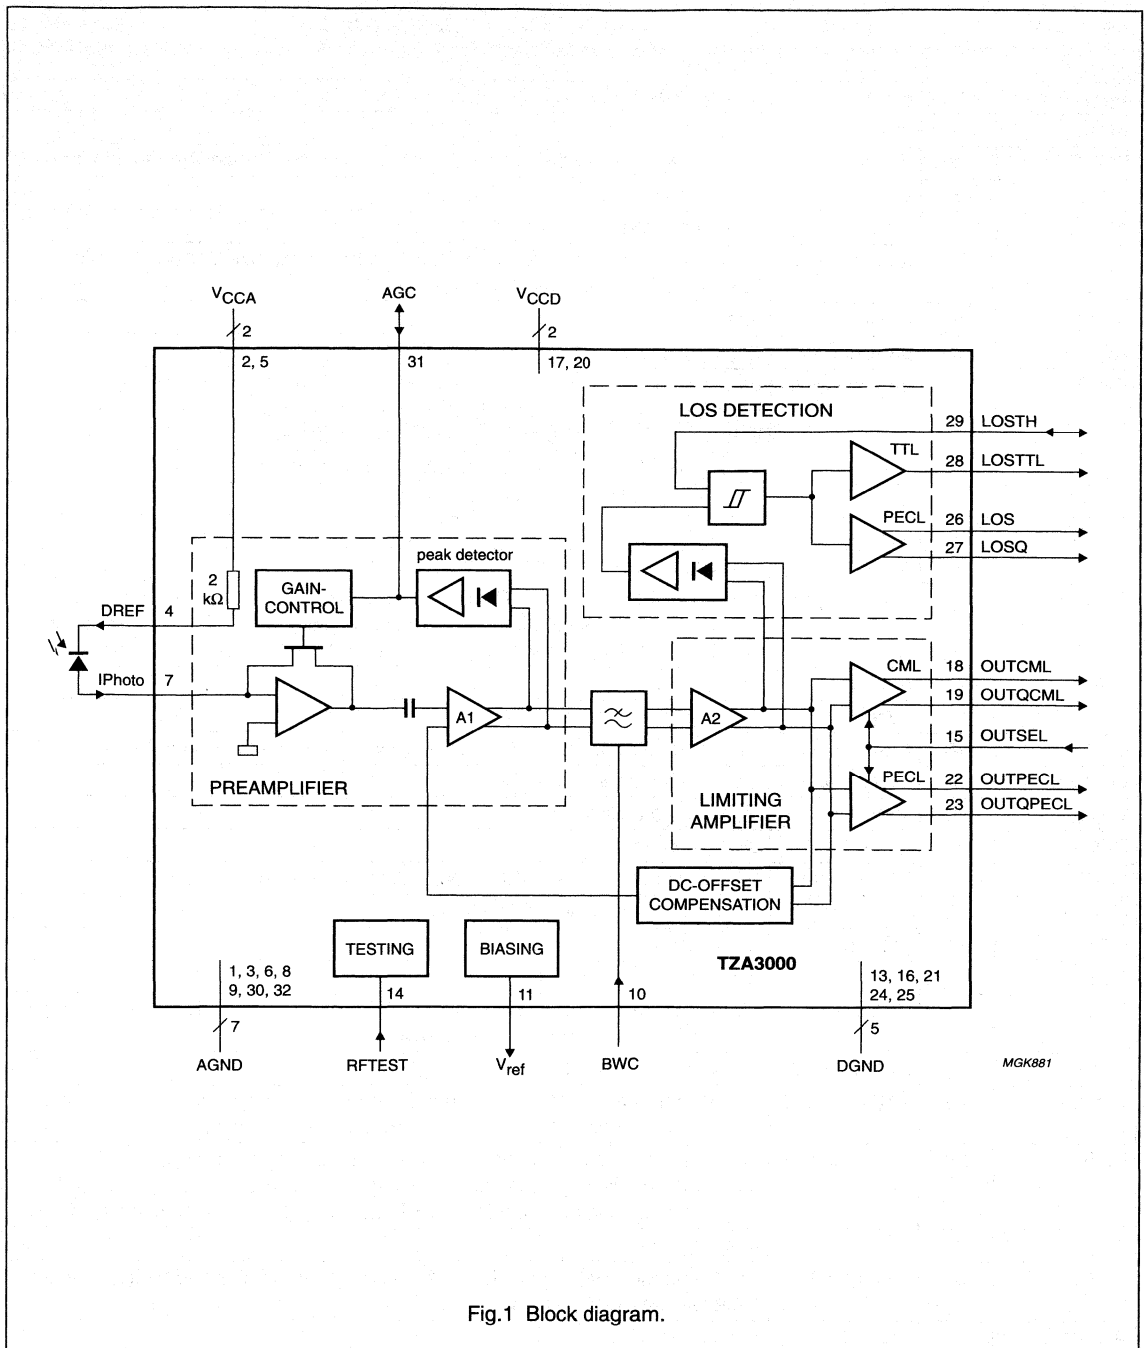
$V_{CCA}$
2
2, 5
AGC
31
$V_{CCD}$
2
17, 20

LOS DETECTION
29 LOSTH
TTL
28 LOSTTL
PECL
26 LOS
27 LOSQ

peak detector
2 kΩ
GAIN-CONTROL
DREF 4
IPhoto 7
A1
PREAMPLIFIER
A2
CML
18 OUTCML
19 OUTQCML
15 OUTSEL
PECL
22 OUTPECL
23 OUTQPECL
LIMITING AMPLIFIER
DC-OFFSET COMPENSATION

TESTING
BIASING
TZA3000
1, 3, 6, 8
9, 30, 32
14
11
10
13, 16, 21
24, 25
7
5
AGND
RFTEST
$V_{ref}$
BWC
DGND
MGK881

Fig.1 Block diagram.